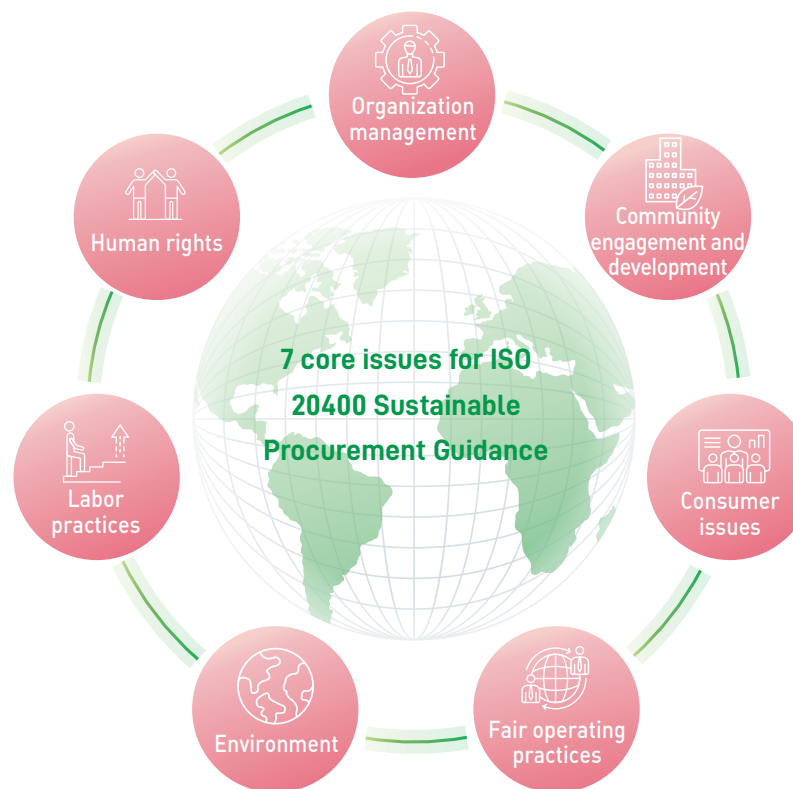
Organization management

Community engagement and development

Consumer issues

Fair operating practices

Environment

Labor practices

Human rights

7 core issues for ISO 20400 Sustainable Procurement Guidance